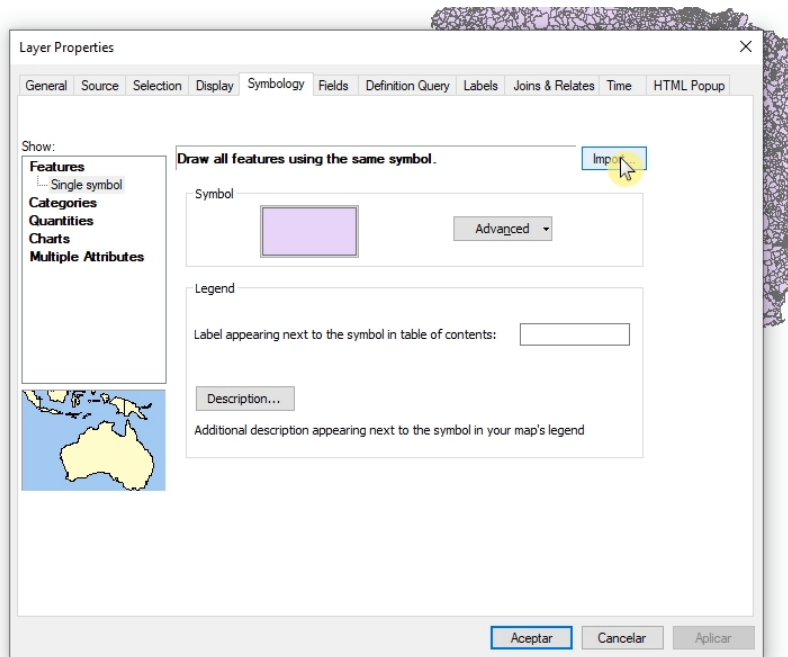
Layer Properties

General | Source | Selection | Display | Symbology | Fields | Definition Query | Labels | Joins & Relates | Time | HTML Popup

Show:
Features
Single symbol
Categories
Quantities
Charts
Multiple Attributes

Draw all features using the same symbol.

Impo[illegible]

Symbol

Advanced

Legend

Label appearing next to the symbol in table of contents:

Description...

Additional description appearing next to the symbol in your map's legend

Aceptar
Cancelar
Aplicar